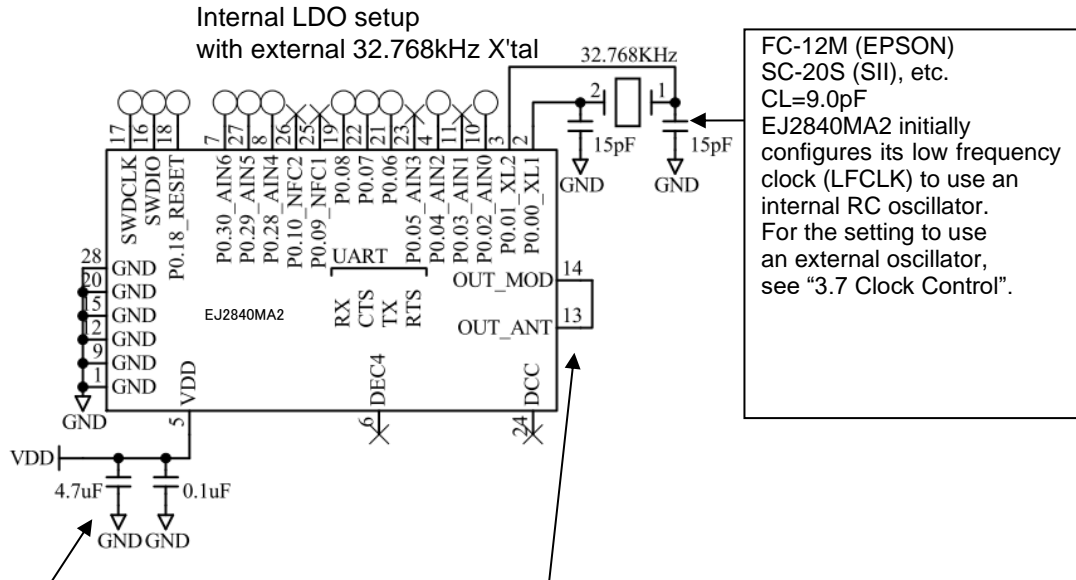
Internal LDO setup
with external 32.768kHz X'tal

32.768KHz

FC-12M (EPSON)
SC-20S (SII), etc.
CL=9.0pF
EJ2840MA2 initially configures its low frequency clock (LFCLK) to use an internal RC oscillator.
For the setting to use an external oscillator, see “3.7 Clock Control”.

17 16 18 7 27 8 26 25 19 22 21 23 4 11 10 3 2 1

2 1

15pF 15pF

GND GND

SWDCLK
SWDIO
P0.18_RESET
P0.30_AIN6
P0.29_AIN5
P0.28_AIN4
P0.10_NFC2
P0.09_NFC1
P0.08
P0.07
P0.06
P0.05_AIN3
P0.04_AIN2
P0.03_AIN1
P0.02_AIN0
P0.01_XL2
P0.00_XL1

UART

RX CTS TX RTS

28 GND
20 GND
5 GND
12 GND
9 GND
1 GND

GND

EJ2840MA2

OUT_MOD 14
OUT_ANT 13

VDD
DEC4
DCC

5 6 24

VDD

4.7uF 0.1uF

GND GND